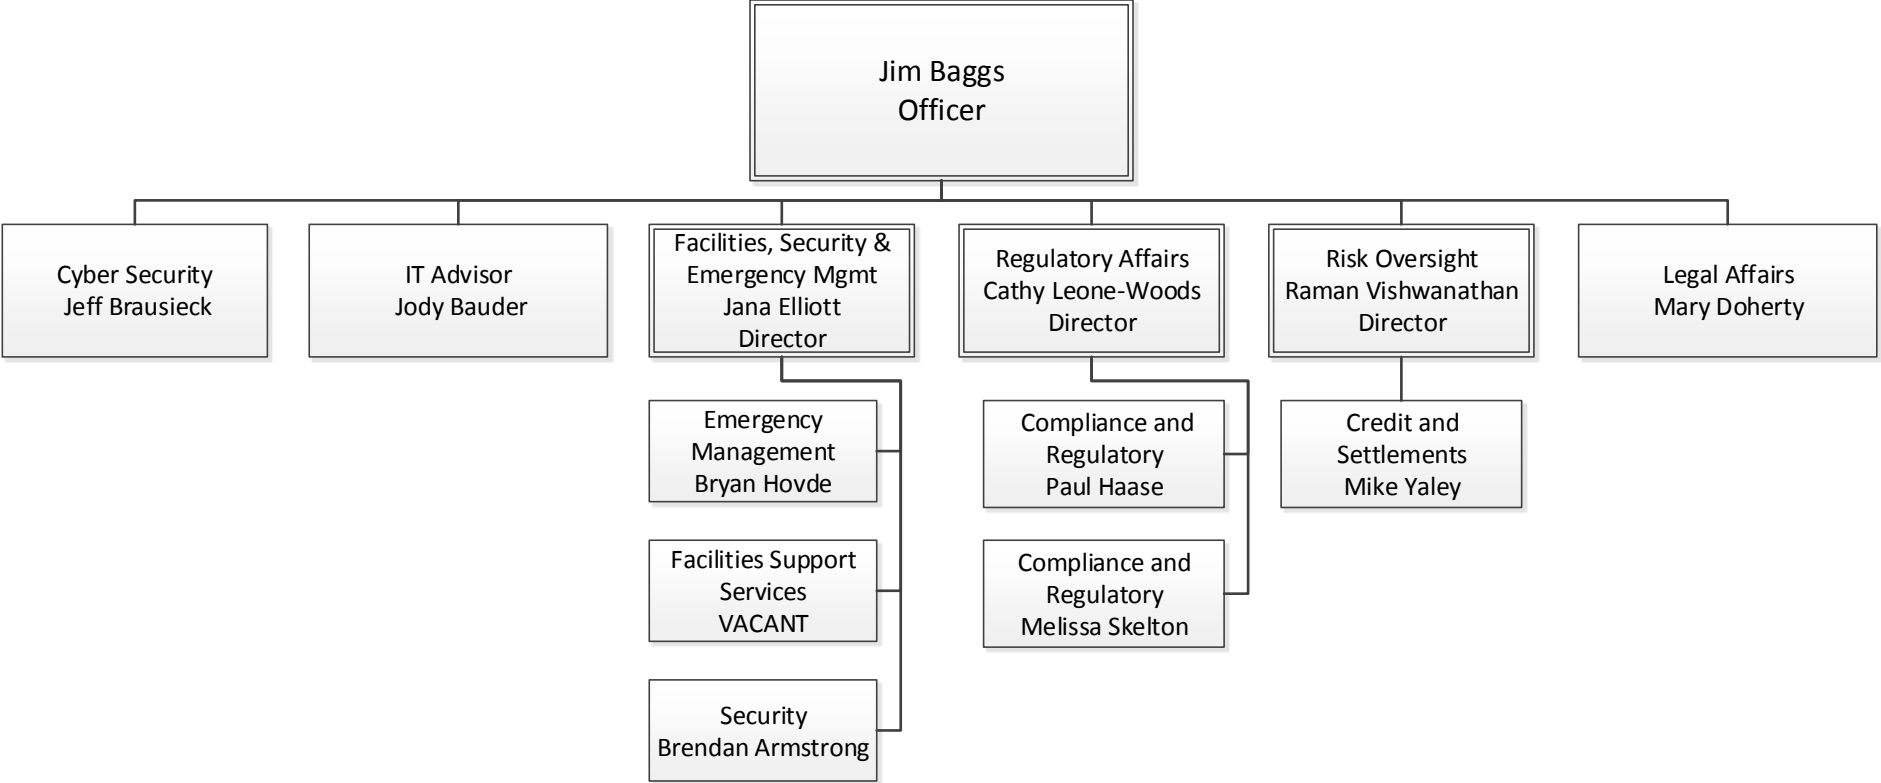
Jim Baggs
Officer

Cyber Security
Jeff Brausieck

IT Advisor
Jody Bauder

Facilities, Security & Emergency Mgmt
Jana Elliott
Director

Regulatory Affairs
Cathy Leone-Woods
Director

Risk Oversight
Raman Vishwanathan
Director

Legal Affairs
Mary Doherty

Emergency Management
Bryan Hovde

Facilities Support Services
VACANT

Security
Brendan Armstrong

Compliance and Regulatory
Paul Haase

Compliance and Regulatory
Melissa Skelton

Credit and Settlements
Mike Yaley